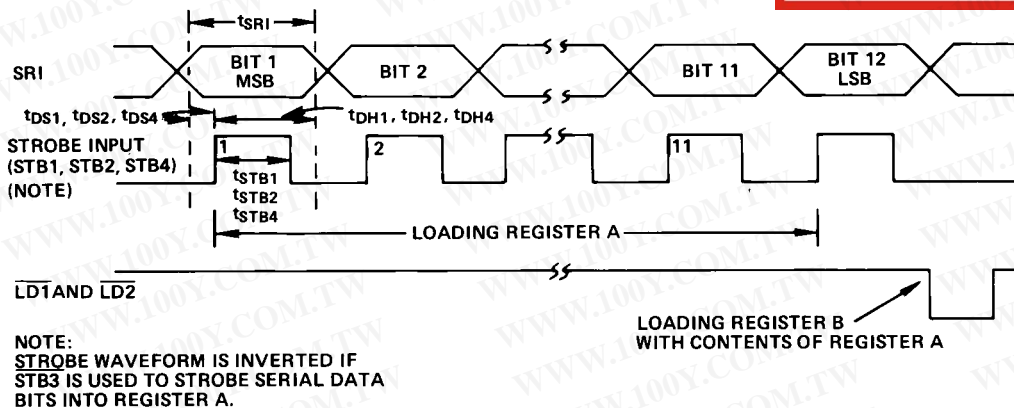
$t_{SRI}$

SRI

BIT 1 MSB

BIT 2

BIT 11

BIT 12 LSB

$t_{DS1}$, $t_{DS2}$, $t_{DS4}$

$t_{DH1}$, $t_{DH2}$, $t_{DH4}$

STROBE INPUT (STB1, STB2, STB4) (NOTE)

1

2

11

$t_{STB1}$ $t_{STB2}$ $t_{STB4}$

LOADING REGISTER A

$\overline{LD1}$AND $\overline{LD2}$

LOADING REGISTER B WITH CONTENTS OF REGISTER A

NOTE:
$\overline{STRO}$BE WAVEFORM IS INVERTED IF $\overline{STB3}$ IS USED TO STROBE SERIAL DATA BITS INTO REGISTER A.

WWW.100Y.COM.TW